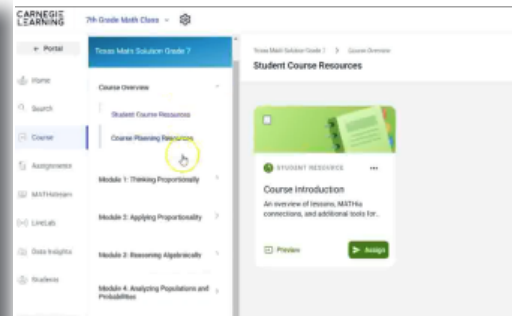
CARNEGIE LEARNING

7th Grade Math Class

← Portal

Home

Search

Course

Assignments

MATHstream

LiveLab

Data Insights

Students

Texas Math Solution Grade 7

Course Overview

Student Course Resources

Course Planning Resources

Module 1: Thinking Proportionally

Module 2: Applying Proportionality

Module 3: Reasoning Algebraically

Module 4: Analyzing Populations and Probabilities

Texas Math Solution Grade 7 > Course Overview

Student Course Resources

STUDENT RESOURCE

Course Introduction

An overview of lessons, MATHia connections, and additional tools for...

Preview

Assign